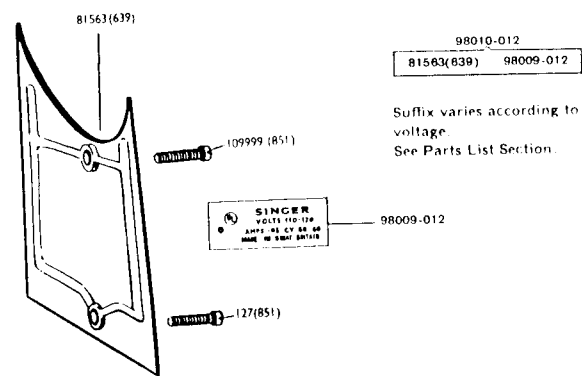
81563(639)

| 98010-012 | |
|---|---|
| 81563(639) | 98009-012 |

Suffix varies according to voltage.
See Parts List Section.

109999 (851)

SINGER
VOLTS 110-120
AMPS .95 CY 50 60
MADE IN GREAT BRITAIN

98009-012

127(851)